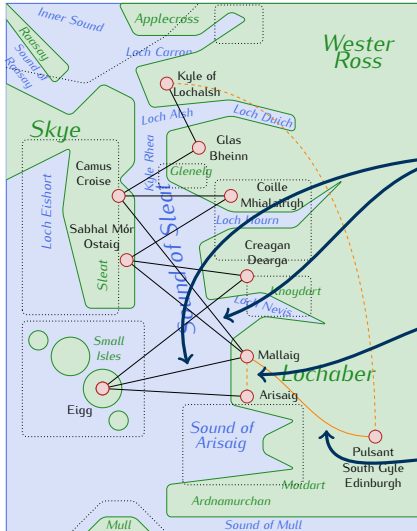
Inner Sound
Applecross
Raasay
Sound of Raasay
Loch Carron
Wester Ross
Kyle of Lochalsh
Loch Alsh
Loch Duich
Skye
Glas Bheinn
Kyle Rhea
Glenelg
Camus Croise
Coille Mhialairigh
Loch Eishort
Loch Hourn
Sabhal Mór Ostaig
Sound of Sleat
Creagan Dearga
Sleat
Knoydart
Loch Nevis
Small Isles
Mallaig
Lochaber
Eigg
Arisaig
Sound of Arisaig
Pulsant
South Gyle
Edinburgh
Moidart
Ardnamurchan
Mull
Sound of Mull